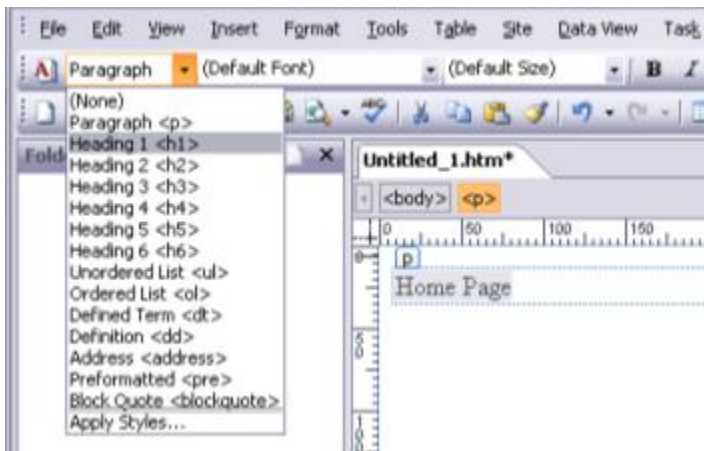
File Edit View Insert Format Tools Table Site Data View Task

Paragraph (Default Font) (Default Size) B I

(None)
Paragraph <p>
Heading 1 <h1>
Heading 2 <h2>
Heading 3 <h3>
Heading 4 <h4>
Heading 5 <h5>
Heading 6 <h6>
Unordered List <ul>
Ordered List <ol>
Defined Term <dt>
Definition <dd>
Address <address>
Preformatted <pre>
Block Quote <blockquote>
Apply Styles...

Fold

Untitled_1.htm*

<body> <p>

0 50 100 150

p

Home Page

50

100